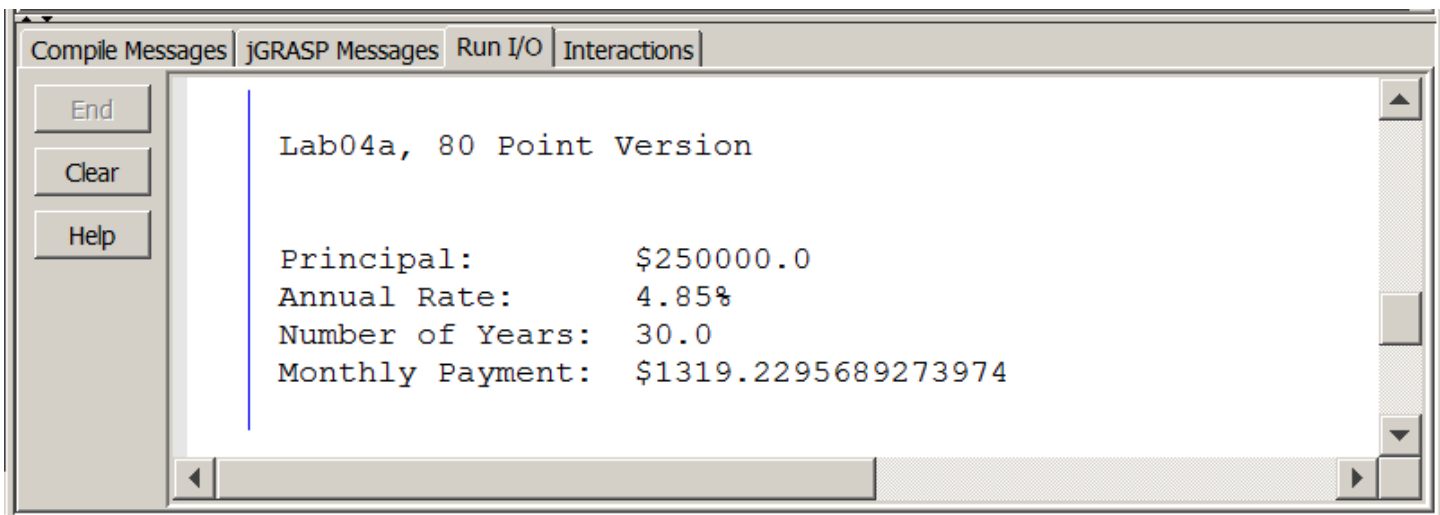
Compile Messages | jGRASP Messages | Run I/O | Interactions

End
Clear
Help

Lab04a, 80 Point Version

Principal:         $250000.0
Annual Rate:       4.85%
Number of Years:   30.0
Monthly Payment:   $1319.2295689273974